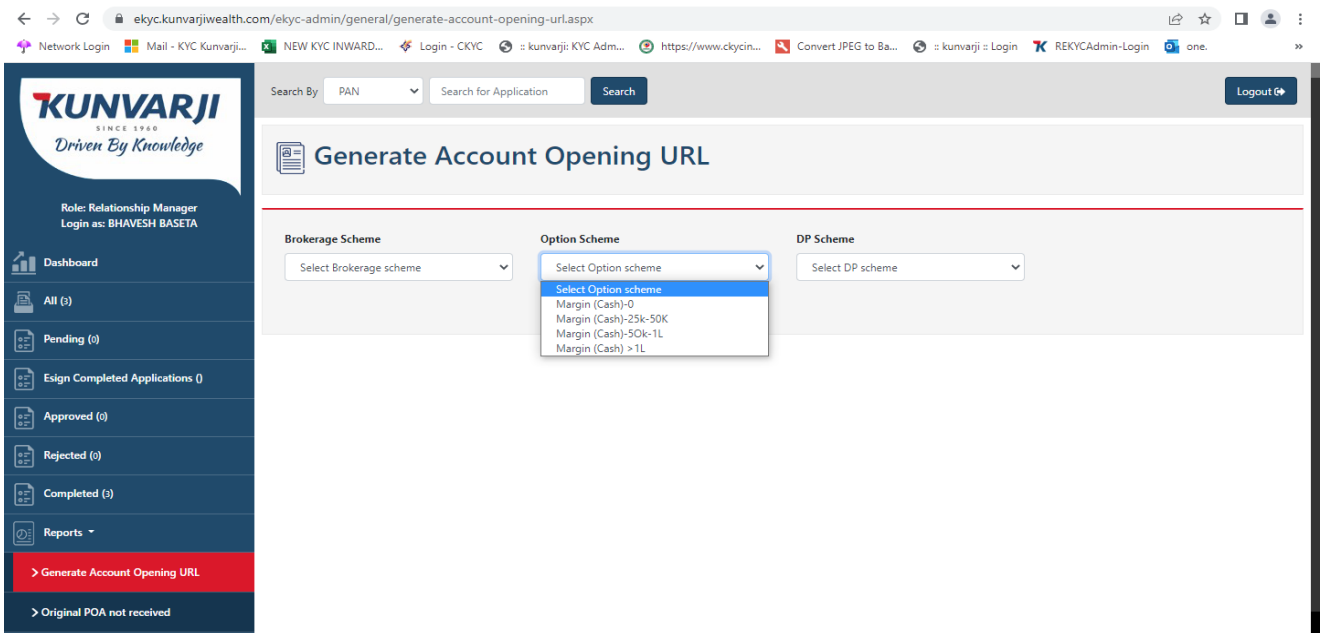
ekyc.kunvarjiwealth.com/ekyc-admin/general/generate-account-opening-url.aspx

Network Login  Mail - KYC Kunvarji...  NEW KYC INWARD...  Login - CKYC  :: kunvarji: KYC Adm...  https://www.ckycin...  Convert JPEG to Ba...  :: kunvarji :: Login  REKYCAdmin-Login  one.

KUNVARJI
SINCE 1960
Driven By Knowledge

Role: Relationship Manager
Login as: BHAVESH BASETA

Dashboard
All (3)
Pending (0)
Esign Completed Applications ()
Approved (0)
Rejected (0)
Completed (3)
Reports
> Generate Account Opening URL
> Original POA not received

Search By PAN
Search for Application
Search
Logout

Generate Account Opening URL

Brokerage Scheme
Select Brokerage scheme

Option Scheme
Select Option scheme
Select Option scheme
Margin (Cash)-0
Margin (Cash)-25k-50K
Margin (Cash)-50k-1L
Margin (Cash) >1L

DP Scheme
Select DP scheme